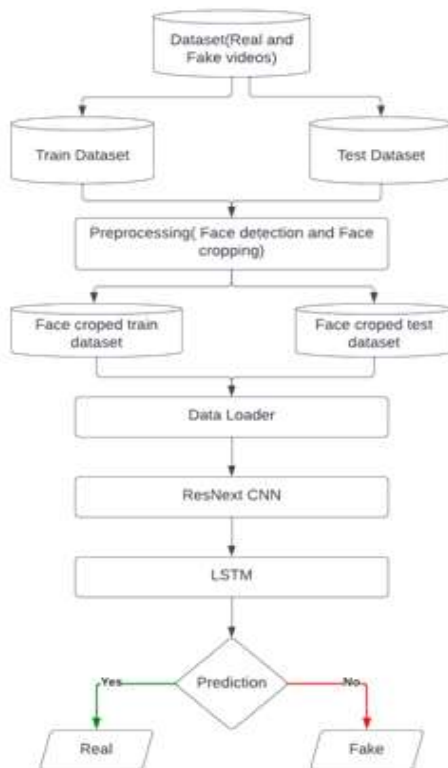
Dataset(Real and Fake videos)

Train Dataset

Test Dataset

Preprocessing( Face detection and Face cropping)

Face croped train dataset

Face croped test dataset

Data Loader

ResNext CNN

LSTM

Prediction

Yes

No

Real

Fake